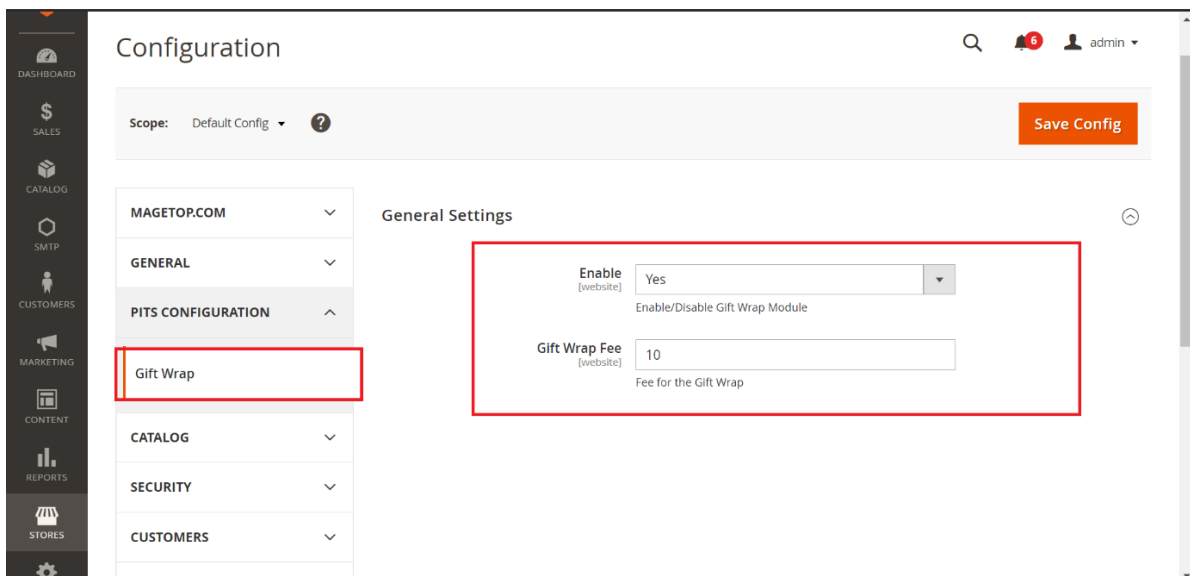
DASHBOARD
SALES
CATALOG
SMTP
CUSTOMERS
MARKETING
CONTENT
REPORTS
STORES

Configuration

6 admin

Scope: Default Config

Save Config

MAGETOP.COM

GENERAL

PITS CONFIGURATION

Gift Wrap

CATALOG

SECURITY

CUSTOMERS

General Settings

Enable
[website]
Yes
Enable/Disable Gift Wrap Module

Gift Wrap Fee
[website]
10
Fee for the Gift Wrap